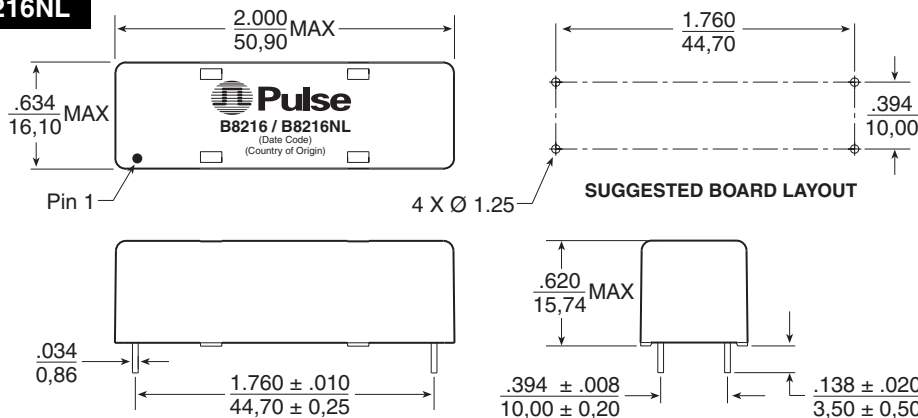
216NL

$\frac{2.000}{50,90}$MAX

$\frac{1.760}{44,70}$

$\frac{.634}{16,10}$MAX

Pulse

B8216 / B8216NL

(Date Code)

(Country of Origin)

$\frac{.394}{10,00}$

Pin 1

4 X Ø 1.25

SUGGESTED BOARD LAYOUT

$\frac{.620}{15,74}$MAX

$\frac{.034}{0,86}$

$\frac{1.760 \pm .010}{44,70 \pm 0,25}$

$\frac{.394 \pm .008}{10,00 \pm 0,20}$

$\frac{.138 \pm .020}{3,50 \pm 0,50}$